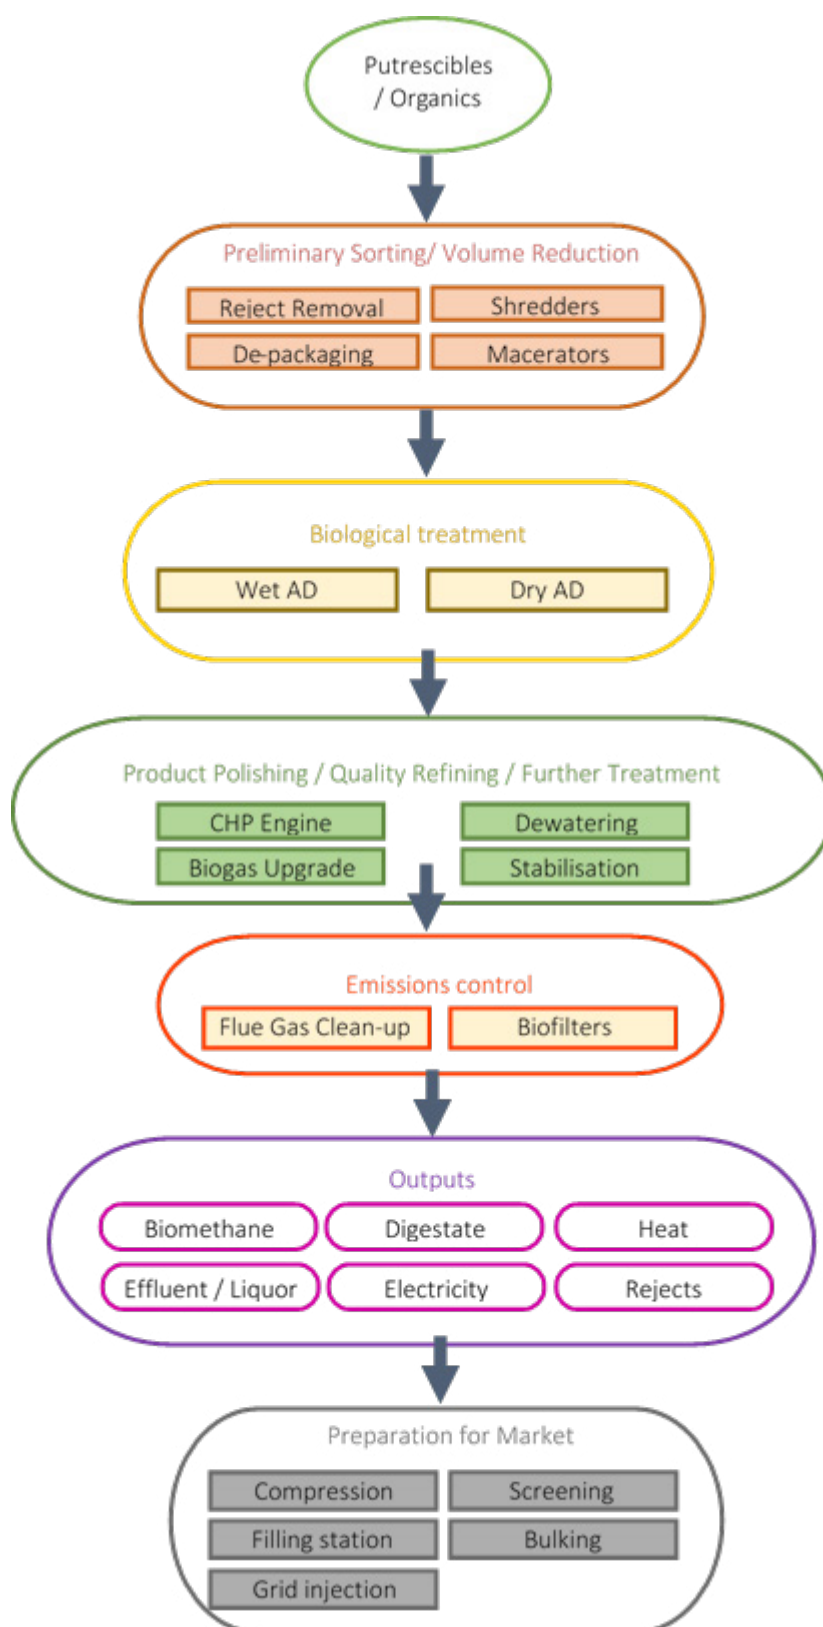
Putrescibles / Organics

Preliminary Sorting/ Volume Reduction

Reject Removal
Shredders
De-packaging
Macerators

Biological treatment

Wet AD
Dry AD

Product Polishing / Quality Refining / Further Treatment

CHP Engine
Dewatering
Biogas Upgrade
Stabilisation

Emissions control

Flue Gas Clean-up
Biofilters

Outputs

Biomethane
Digestate
Heat
Effluent / Liquor
Electricity
Rejects

Preparation for Market

Compression
Screening
Filling station
Bulking
Grid injection